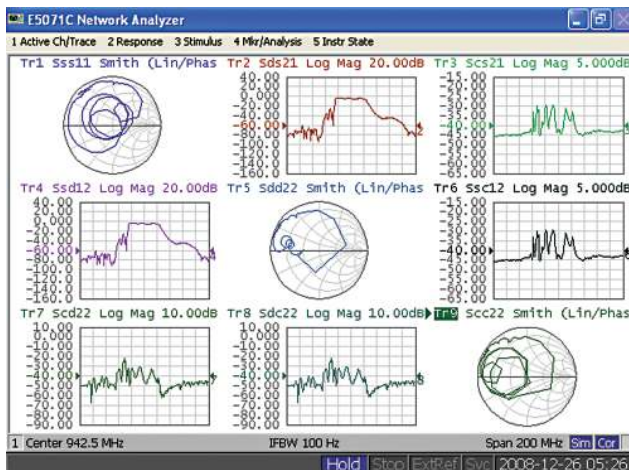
E5071C Network Analyzer

1 Active Ch/Trace 2 Response 3 Stimulus 4 Mkr/Analysis 5 Instr State

Tr1 Sss11 Smith (Lin/Phas

Tr2 Sds21 Log Mag 20.00dB
40.00
20.00
0.000
-20.00
-40.00
-60.00
-80.00
-100.0
-120.0
-140.0
-160.0

Tr3 Scs21 Log Mag 5.000dB
-15.00
-20.00
-25.00
-30.00
-35.00
-40.00
-45.00
-50.00
-55.00
-60.00
-65.00

Tr4 Ssd12 Log Mag 20.00dB
40.00
20.00
0.000
-20.00
-40.00
-60.00
-80.00
-100.0
-120.0
-140.0
-160.0

Tr5 Sdd22 Smith (Lin/Phas

Tr6 Ssc12 Log Mag 5.000dB
-15.00
-20.00
-25.00
-30.00
-35.00
-40.00
-45.00
-50.00
-55.00
-60.00
-65.00

Tr7 Scd22 Log Mag 10.00dB
10.00
0.000
-10.00
-20.00
-30.00
-40.00
-50.00
-60.00
-70.00
-80.00
-90.00

Tr8 Sdc22 Log Mag 10.00dB
10.00
0.000
-10.00
-20.00
-30.00
-40.00
-50.00
-60.00
-70.00
-80.00
-90.00

Tr9 Scc22 Smith (Lin/Phas

1 Center 942.5 MHz IFBW 100 Hz Span 200 MHz Sm Cor

Hold Stop ExtRef Svc 2008-12-26 05:26